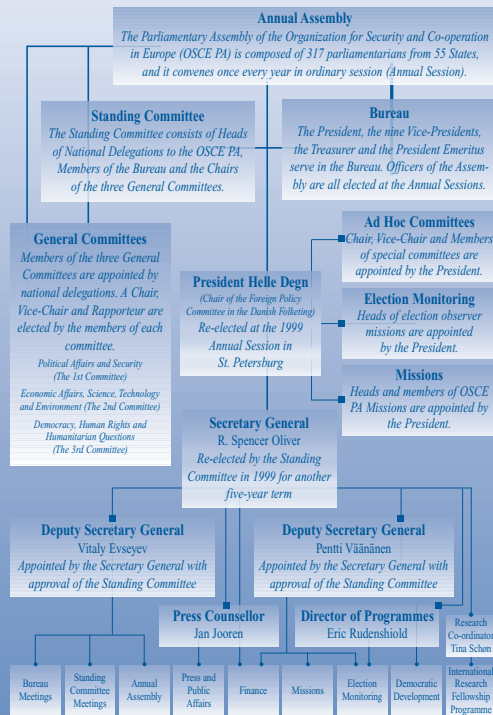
Annual Assembly
The Parliamentary Assembly of the Organization for Security and Co-operation in Europe (OSCE PA) is composed of 317 parliamentarians from 55 States, and it convenes once every year in ordinary session (Annual Session).

Standing Committee
The Standing Committee consists of Heads of National Delegations to the OSCE PA, Members of the Bureau and the Chairs of the three General Committees.

Bureau
The President, the nine Vice-Presidents, the Treasurer and the President Emeritus serve in the Bureau. Officers of the Assembly are all elected at the Annual Sessions.

General Committees
Members of the three General Committees are appointed by national delegations. A Chair, Vice-Chair and Rapporteur are elected by the members of each committee.
Political Affairs and Security (The 1st Committee)
Economic Affairs, Science, Technology and Environment (The 2nd Committee)
Democracy, Human Rights and Humanitarian Questions (The 3rd Committee)

President Helle Degn
(Chair of the Foreign Policy Committee in the Danish Folketing)
Re-elected at the 1999 Annual Session in St. Petersburg

Ad Hoc Committees
Chair, Vice-Chair and Members of special committees are appointed by the President.

Election Monitoring
Heads of election observer missions are appointed by the President.

Missions
Heads and members of OSCE PA Missions are appointed by the President.

Secretary General
R. Spencer Oliver
Re-elected by the Standing Committee in 1999 for another five-year term

Deputy Secretary General
Vitaly Evseyev
Appointed by the Secretary General with approval of the Standing Committee

Deputy Secretary General
Pentti Väänänen
Appointed by the Secretary General with approval of the Standing Committee

Press Counsellor
Jan Jooren

Director of Programmes
Eric Rudenshiold

Research Co-ordinator
Tina Schøn

Bureau Meetings | Standing Committee Meetings | Annual Assembly | Press and Public Affairs | Finance | Missions | Election Monitoring | Democratic Development | International Research Fellowship Programme